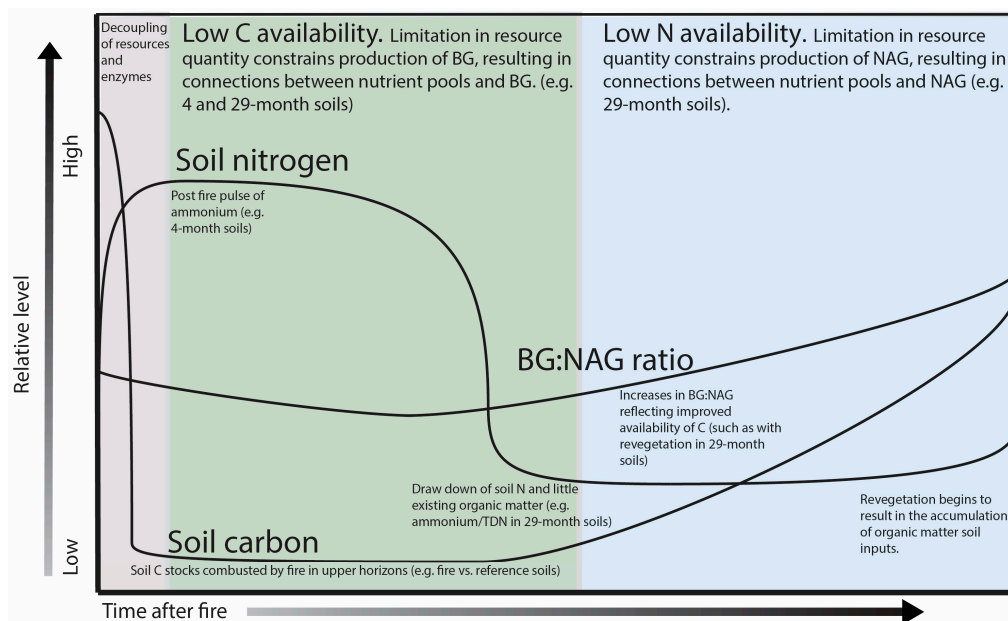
Decoupling of resources and enzymes

Low C availability. Limitation in resource quantity constrains production of BG, resulting in connections between nutrient pools and BG. (e.g. 4 and 29-month soils)

Low N availability. Limitation in resource quantity constrains production of NAG, resulting in connections between nutrient pools and NAG (e.g. 29-month soils).

High

Soil nitrogen

Post fire pulse of ammonium (e.g. 4-month soils)

Relative level

BG:NAG ratio

Increases in BG:NAG reflecting improved availability of C (such as with revegetation in 29-month soils)

Draw down of soil N and little existing organic matter (e.g. ammonium/TDN in 29-month soils)

Revegetation begins to result in the accumulation of organic matter soil inputs.

Low

Soil carbon

Soil C stocks combusted by fire in upper horizons (e.g. fire vs. reference soils)

Time after fire